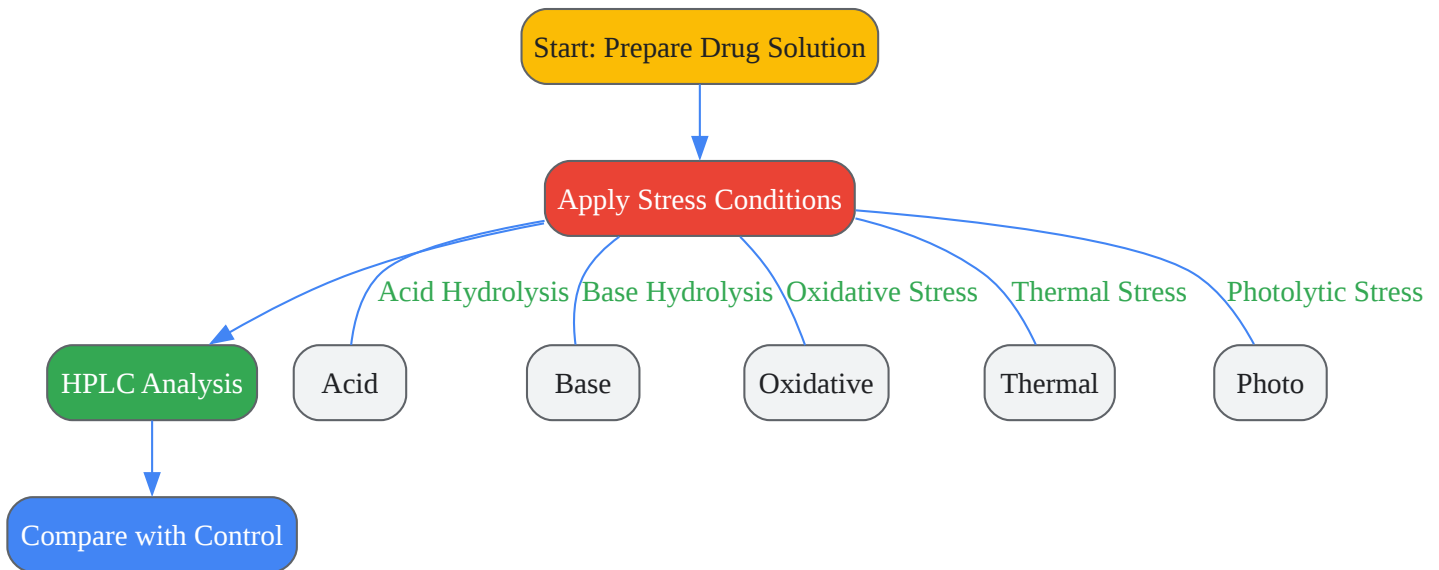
Start: Prepare Drug Solution

Apply Stress Conditions

Acid Hydrolysis
Base Hydrolysis
Oxidative Stress
Thermal Stress
Photolytic Stress

HPLC Analysis
Acid
Base
Oxidative
Thermal
Photo

Compare with Control